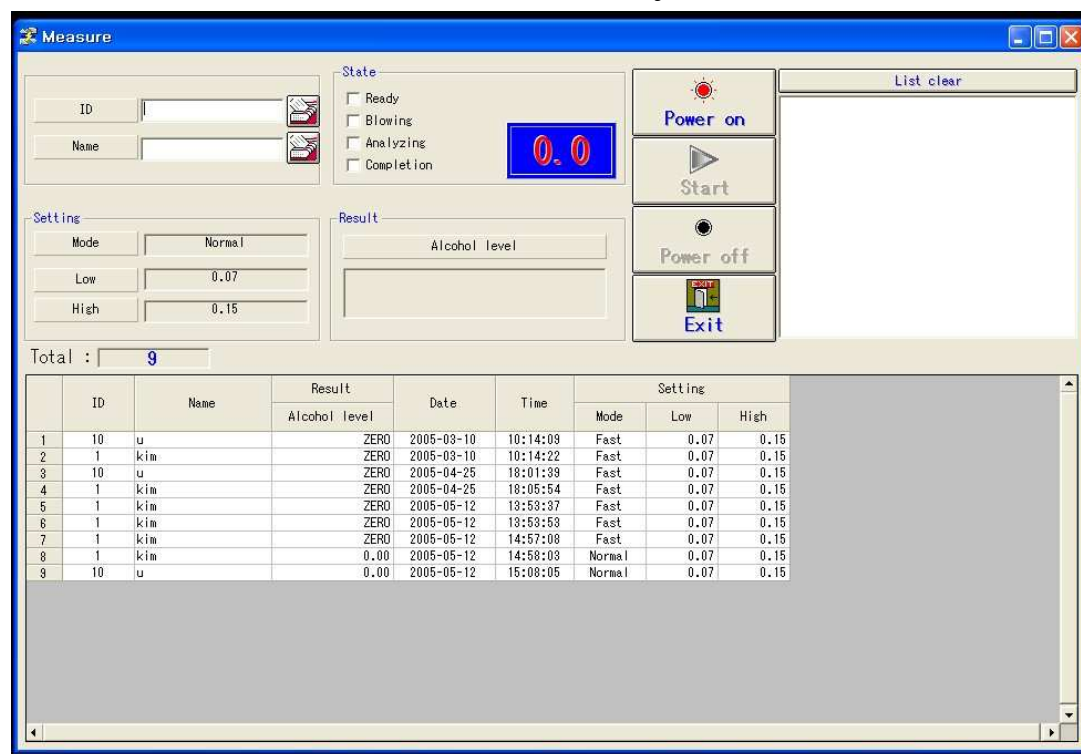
Measure

ID

Name

State
Ready
Blowing
Analyzing
Completion

0.0

Power on

Start

Power off

EXIT

Exit

List clear

Setting
Mode Normal
Low 0.07
High 0.15

Result
Alcohol level

Total : 9

| | ID | Name | Result Alcohol level | Date | Time | Setting Mode | Low | High |
|---|---|---|---|---|---|---|---|---|
| 1 | 10 | u | ZERO | 2005-03-10 | 10:14:09 | Fast | 0.07 | 0.15 |
| 2 | 1 | kim | ZERO | 2005-03-10 | 10:14:22 | Fast | 0.07 | 0.15 |
| 3 | 10 | u | ZERO | 2005-04-25 | 18:01:39 | Fast | 0.07 | 0.15 |
| 4 | 1 | kim | ZERO | 2005-04-25 | 18:05:54 | Fast | 0.07 | 0.15 |
| 5 | 1 | kim | ZERO | 2005-05-12 | 13:53:37 | Fast | 0.07 | 0.15 |
| 6 | 1 | kim | ZERO | 2005-05-12 | 13:53:53 | Fast | 0.07 | 0.15 |
| 7 | 1 | kim | ZERO | 2005-05-12 | 14:57:08 | Fast | 0.07 | 0.15 |
| 8 | 1 | kim | 0.00 | 2005-05-12 | 14:58:03 | Normal | 0.07 | 0.15 |
| 9 | 10 | u | 0.00 | 2005-05-12 | 15:08:05 | Normal | 0.07 | 0.15 |